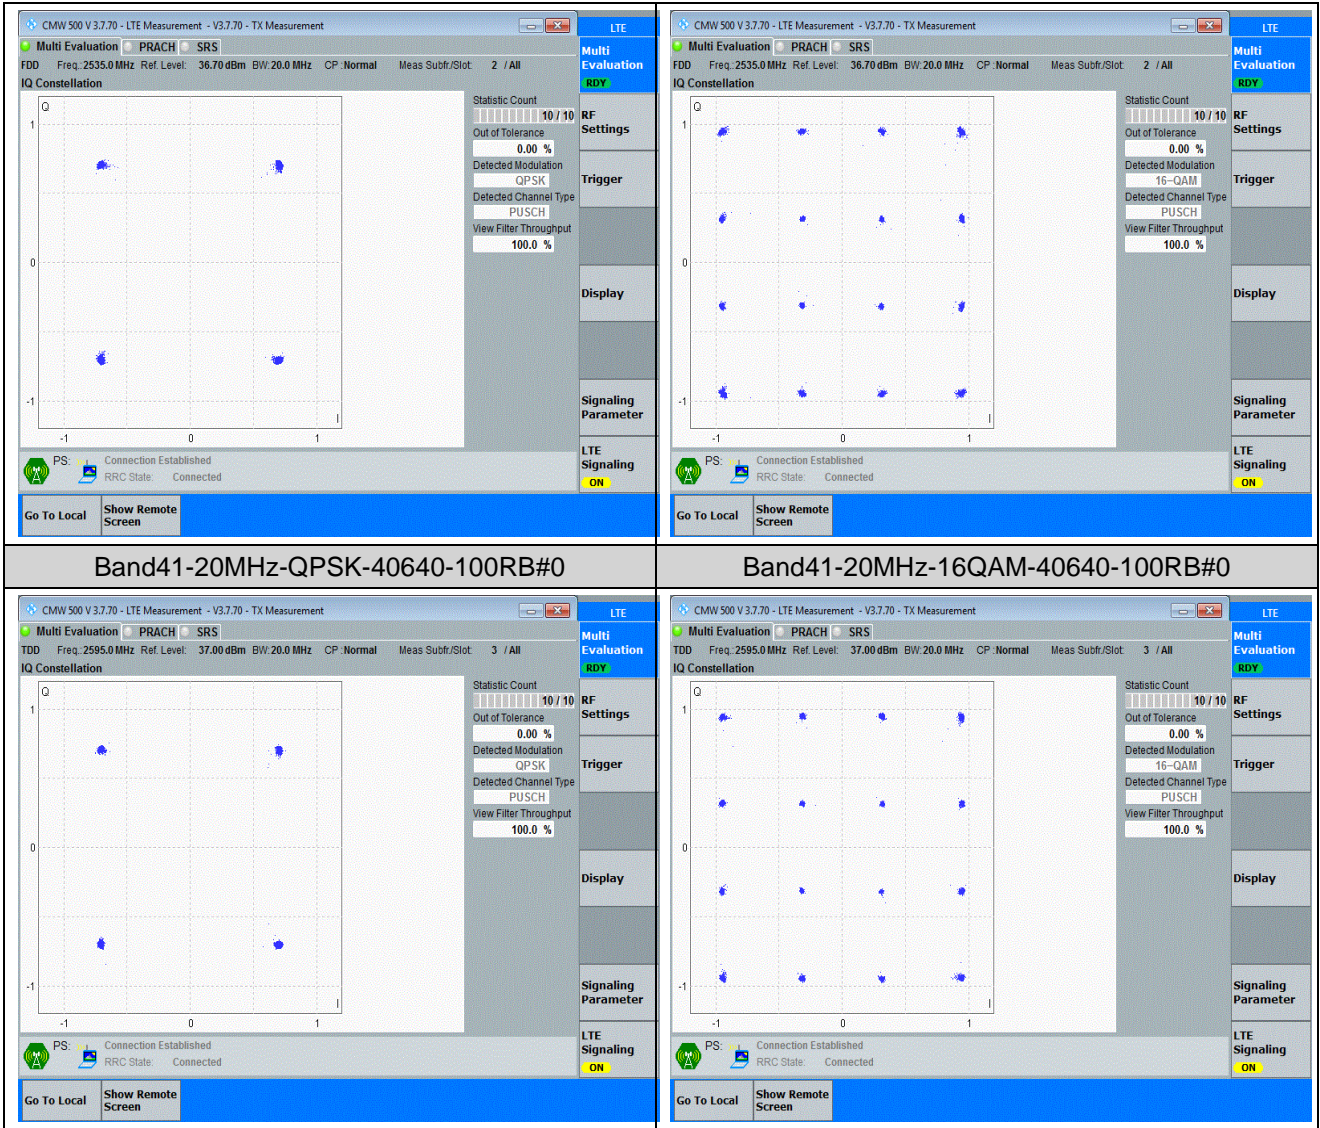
CMW 500 V 3.7.70 - LTE Measurement - V3.7.70 - TX Measurement

LTE

Multi Evaluation PRACH SRS

FDD Freq.: 2535.0 MHz Ref. Level: 36.70 dBm BW: 20.0 MHz CP: Normal Meas Subfr./Slot: 2 / All

IQ Constellation

Q 1 0 -1 -1 0 1 I

Statistic Count 10 / 10
Out of Tolerance 0.00 %
Detected Modulation QPSK
Detected Channel Type PUSCH
View Filter Throughput 100.0 %

Multi Evaluation RDY
RF Settings
Trigger
Display
Signaling Parameter
LTE Signaling ON

PS: Connection Established
RRC State: Connected

Go To Local
Show Remote Screen

CMW 500 V 3.7.70 - LTE Measurement - V3.7.70 - TX Measurement

LTE

Multi Evaluation PRACH SRS

FDD Freq.: 2535.0 MHz Ref. Level: 36.70 dBm BW: 20.0 MHz CP: Normal Meas Subfr./Slot: 2 / All

IQ Constellation

Q 1 0 -1 -1 0 1 I

Statistic Count 10 / 10
Out of Tolerance 0.00 %
Detected Modulation 16-QAM
Detected Channel Type PUSCH
View Filter Throughput 100.0 %

Multi Evaluation RDY
RF Settings
Trigger
Display
Signaling Parameter
LTE Signaling ON

PS: Connection Established
RRC State: Connected

Go To Local
Show Remote Screen

Band41-20MHz-QPSK-40640-100RB#0

Band41-20MHz-16QAM-40640-100RB#0

CMW 500 V 3.7.70 - LTE Measurement - V3.7.70 - TX Measurement

LTE

Multi Evaluation PRACH SRS

TDD Freq.: 2595.0 MHz Ref. Level: 37.00 dBm BW: 20.0 MHz CP: Normal Meas Subfr./Slot: 3 / All

IQ Constellation

Q 1 0 -1 -1 0 1 I

Statistic Count 10 / 10
Out of Tolerance 0.00 %
Detected Modulation QPSK
Detected Channel Type PUSCH
View Filter Throughput 100.0 %

Multi Evaluation RDY
RF Settings
Trigger
Display
Signaling Parameter
LTE Signaling ON

PS: Connection Established
RRC State: Connected

Go To Local
Show Remote Screen

CMW 500 V 3.7.70 - LTE Measurement - V3.7.70 - TX Measurement

LTE

Multi Evaluation PRACH SRS

TDD Freq.: 2595.0 MHz Ref. Level: 37.00 dBm BW: 20.0 MHz CP: Normal Meas Subfr./Slot: 3 / All

IQ Constellation

Q 1 0 -1 -1 0 1 I

Statistic Count 10 / 10
Out of Tolerance 0.00 %
Detected Modulation 16-QAM
Detected Channel Type PUSCH
View Filter Throughput 100.0 %

Multi Evaluation RDY
RF Settings
Trigger
Display
Signaling Parameter
LTE Signaling ON

PS: Connection Established
RRC State: Connected

Go To Local
Show Remote Screen